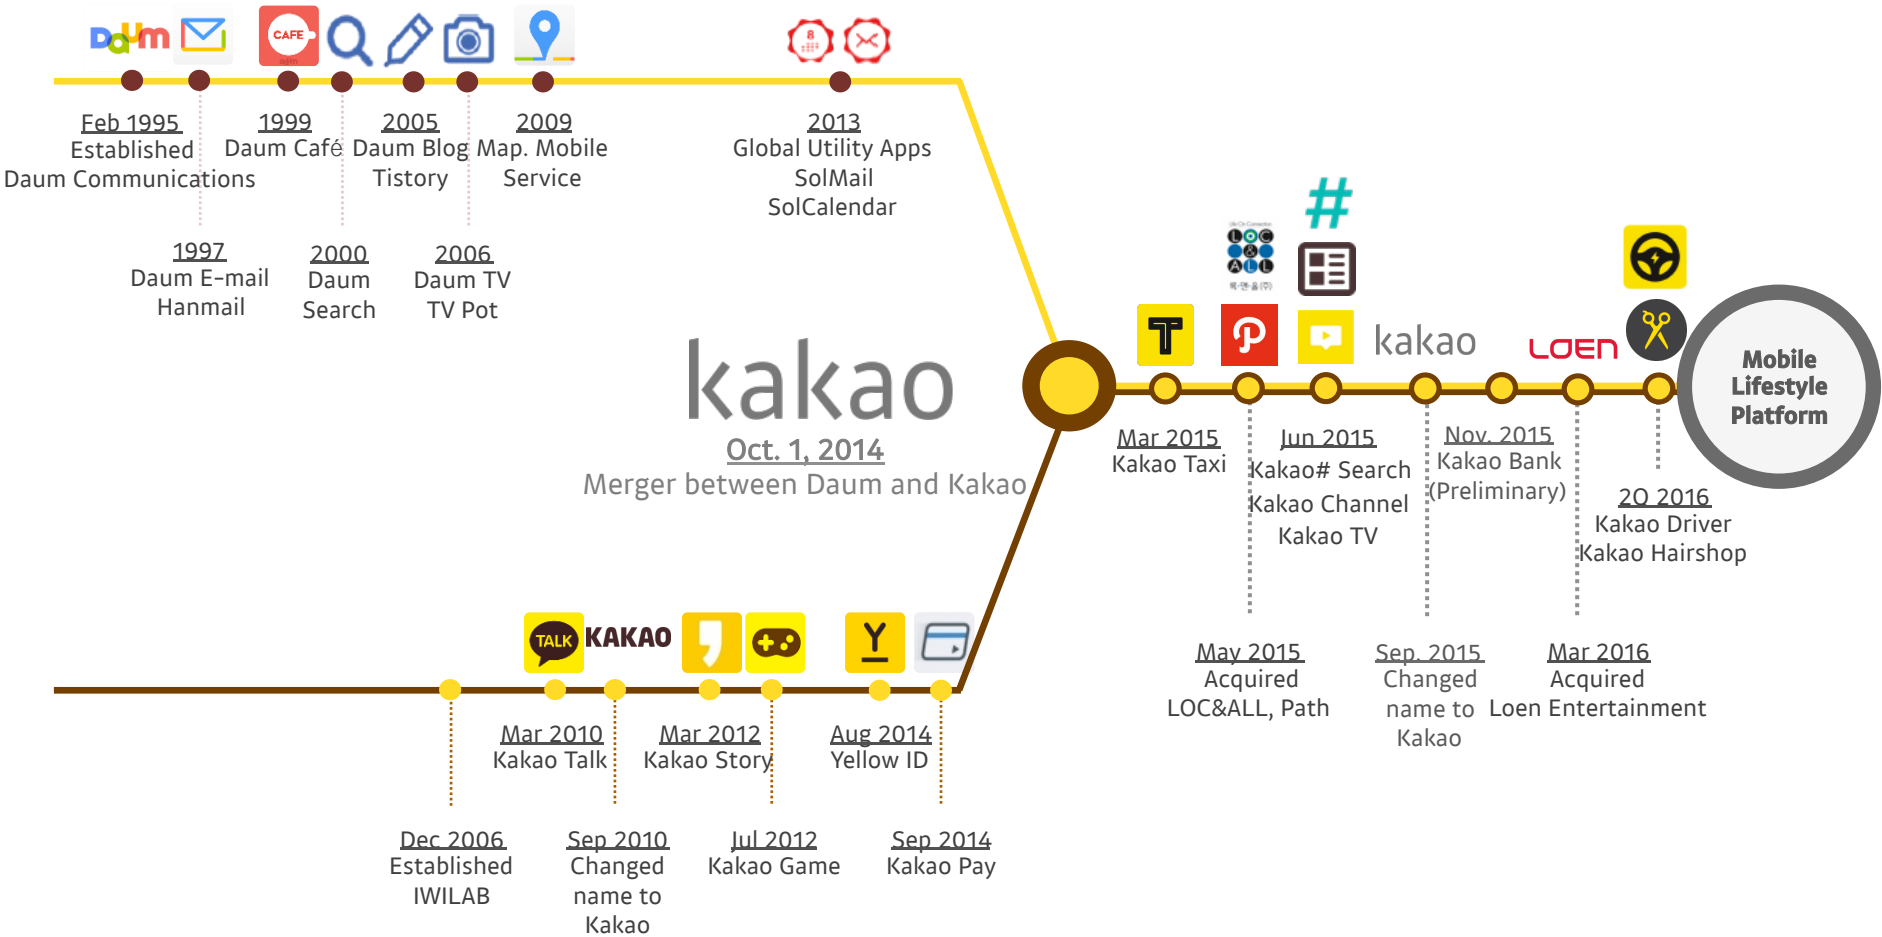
Daum

CAFE

Feb 1995
Established
Daum Communications

1999
Daum Café

2005
Daum Blog
Tistory

2009
Map. Mobile
Service

2013
Global Utility Apps
SolMail
SolCalendar

1997
Daum E-mail
Hanmail

2000
Daum
Search

2006
Daum TV
TV Pot

kakao
Oct. 1, 2014
Merger between Daum and Kakao

#

LOC&ALL

kakao

LOEN

Mobile
Lifestyle
Platform

Mar 2015
Kakao Taxi

Jun 2015
Kakao# Search
Kakao Channel
Kakao TV

Nov. 2015
Kakao Bank
(Preliminary)

2Q 2016
Kakao Driver
Kakao Hairshop

May 2015
Acquired
LOC&ALL, Path

Sep. 2015
Changed
name to
Kakao

Mar 2016
Acquired
Loen Entertainment

TALK KAKAO

Mar 2010
Kakao Talk

Mar 2012
Kakao Story

Aug 2014
Yellow ID

Dec 2006
Established
IWILAB

Sep 2010
Changed
name to
Kakao

Jul 2012
Kakao Game

Sep 2014
Kakao Pay